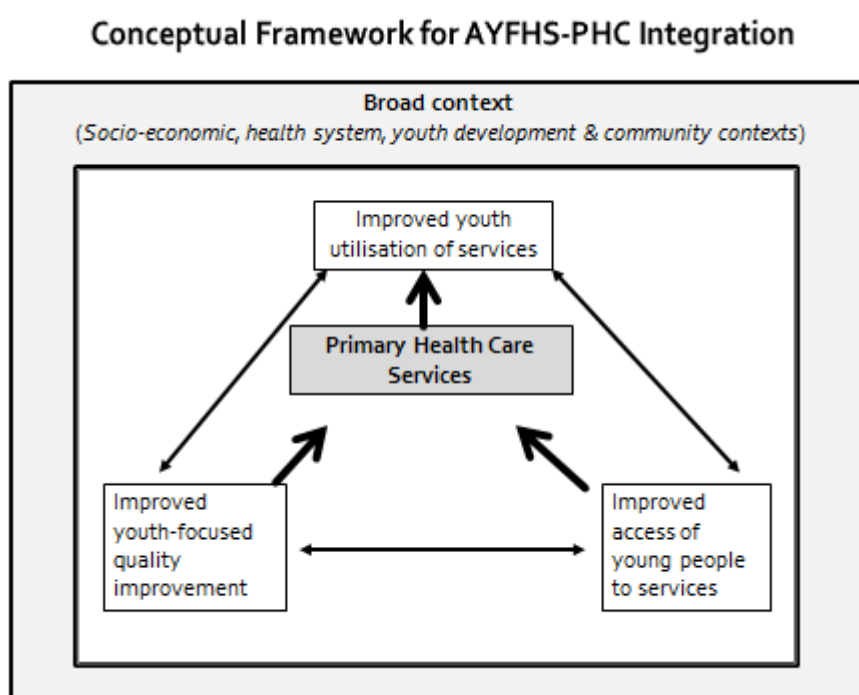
Conceptual Framework for AYFHS-PHC Integration

Broad context
(*Socio-economic, health system, youth development & community contexts*)

Improved youth utilisation of services

Primary Health Care Services

Improved youth-focused quality improvement

Improved access of young people to services